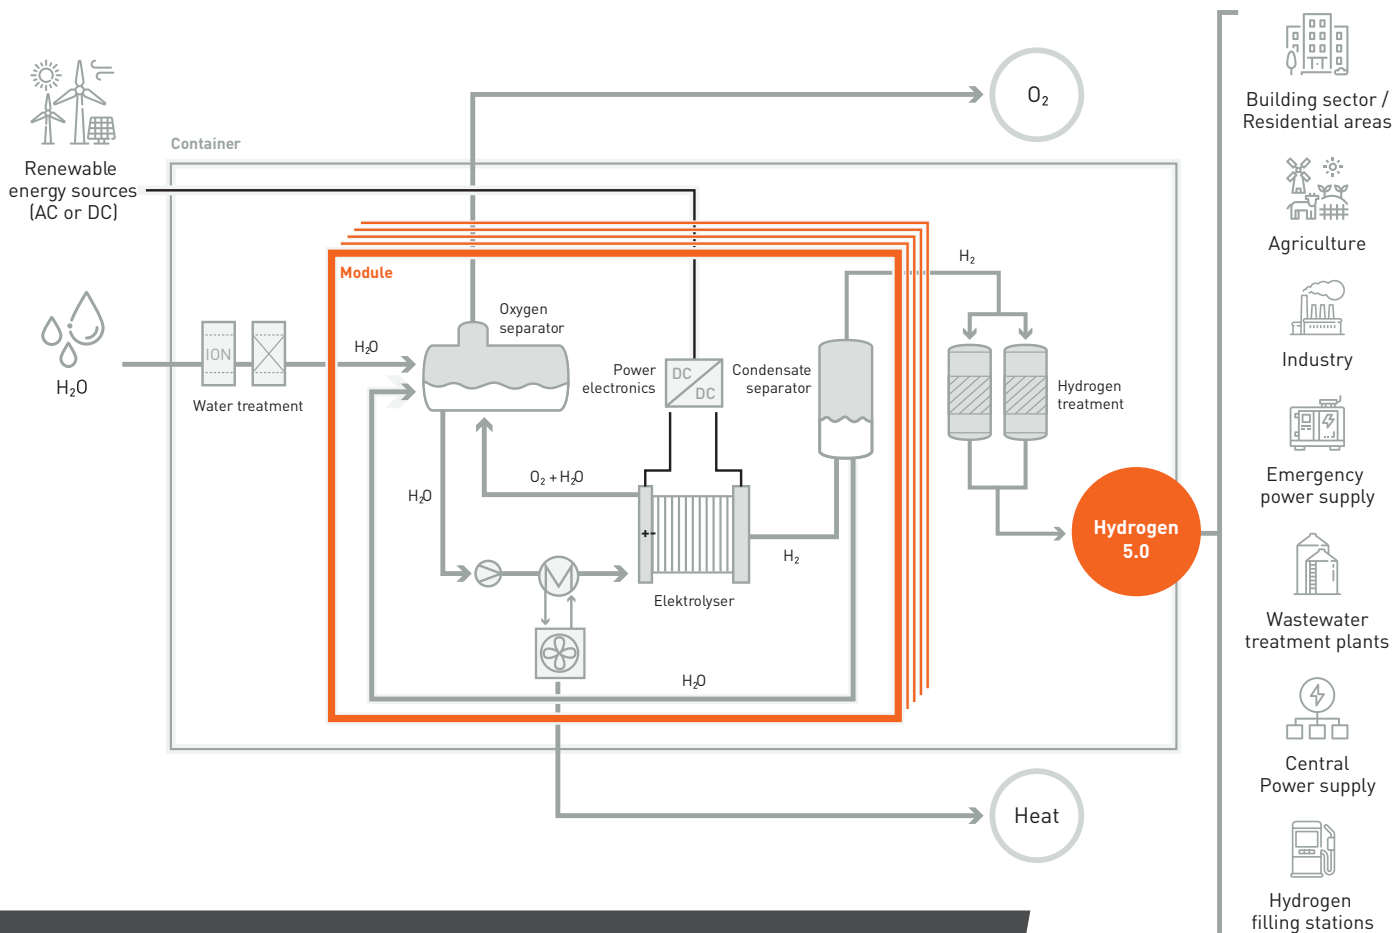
Renewable energy sources (AC or DC)

$H_2O$

Container

$O_2$

Module

ION

Water treatment

$H_2O$

Oxygen separator

Power electronics

DC

DC

Condensate separator

$H_2$

Hydrogen treatment

$O_2 + H_2O$

$H_2O$

$H_2$

Elektrolyser

$H_2O$

Hydrogen 5.0

Heat

Building sector / Residential areas

Agriculture

Industry

Emergency power supply

Wastewater treatment plants

Central Power supply

Hydrogen filling stations